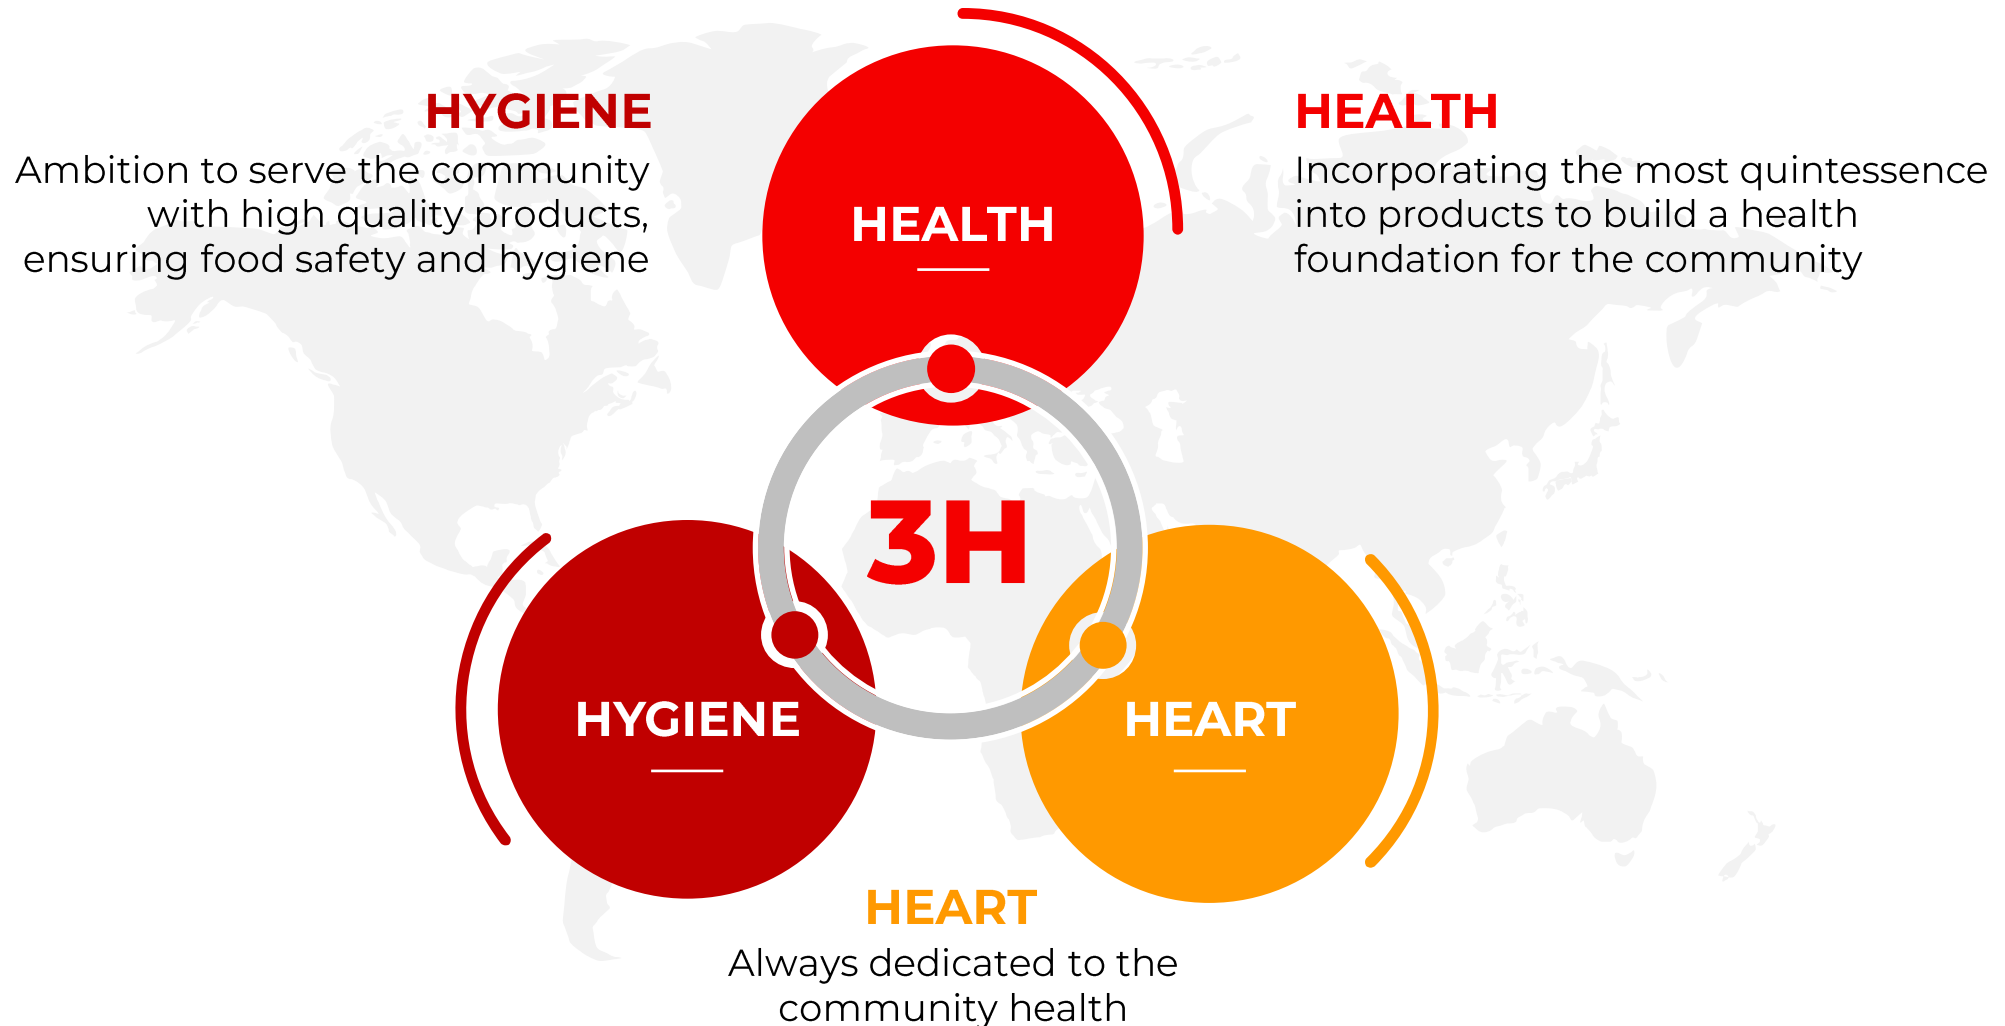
HYGIENE
Ambition to serve the community with high quality products, ensuring food safety and hygiene

HEALTH

HEALTH
Incorporating the most quintessence into products to build a health foundation for the community

3H

HYGIENE

HEART

HEART
Always dedicated to the community health